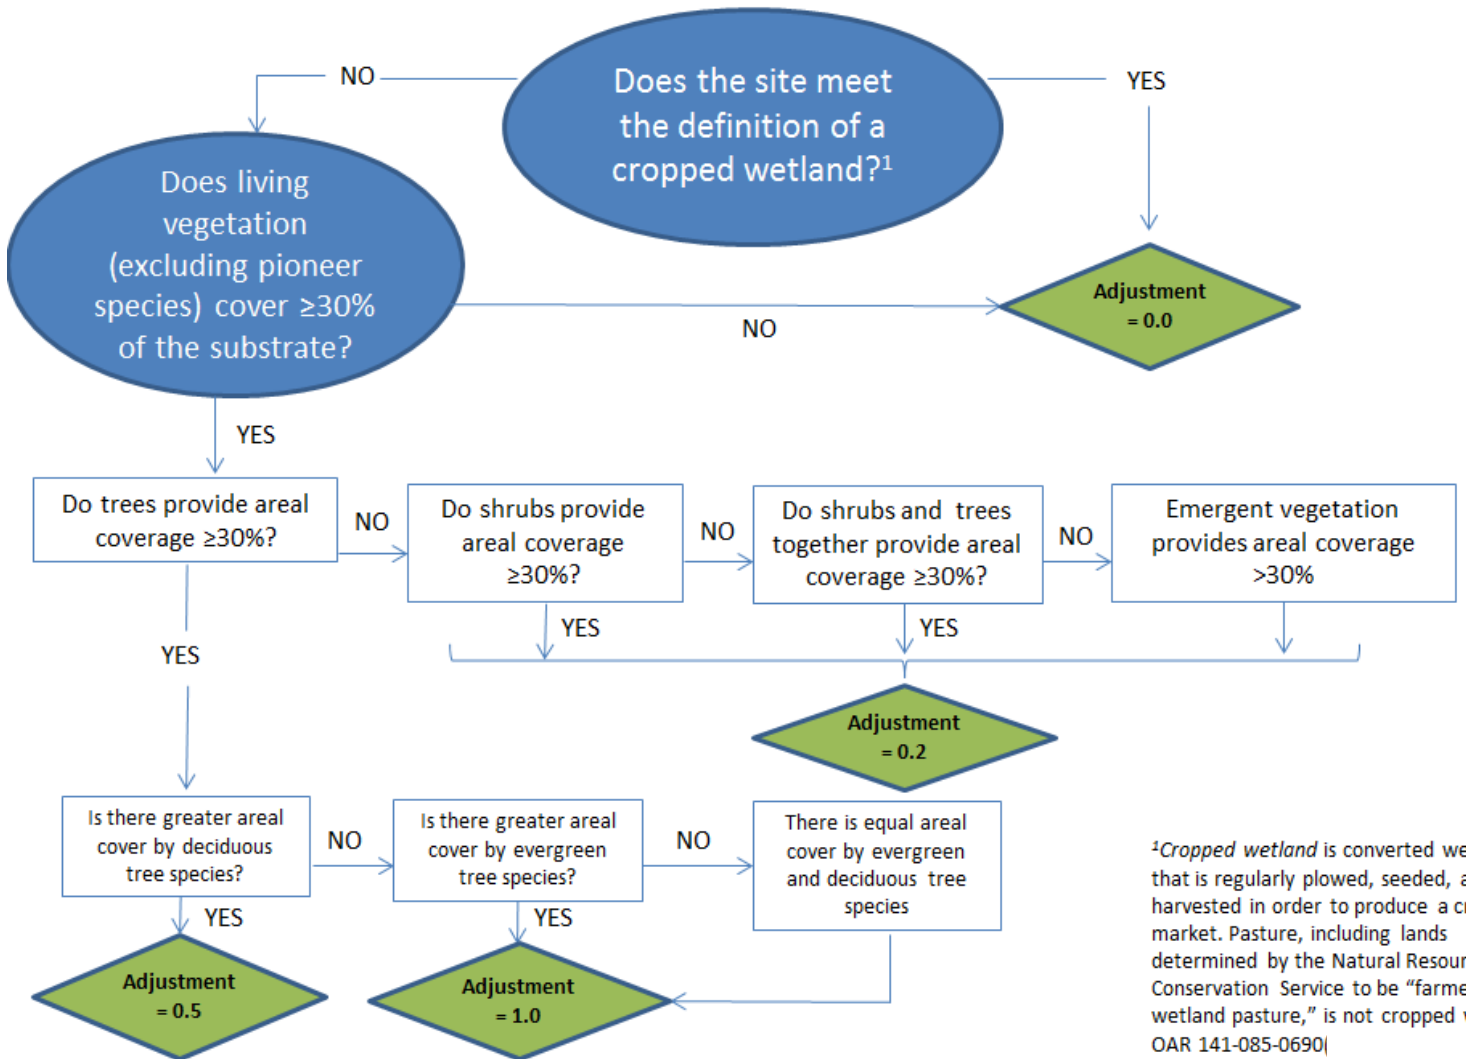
NO

Does the site meet the definition of a cropped wetland?$^1$

YES

Does living vegetation (excluding pioneer species) cover ≥30% of the substrate?

NO

Adjustment = 0.0

YES

Do trees provide areal coverage ≥30%?

NO

Do shrubs provide areal coverage ≥30%?

NO

Do shrubs and trees together provide areal coverage ≥30%?

NO

Emergent vegetation provides areal coverage >30%

YES

YES

YES

Adjustment = 0.2

Is there greater areal cover by deciduous tree species?

NO

Is there greater areal cover by evergreen tree species?

NO

There is equal areal cover by evergreen and deciduous tree species

YES

YES

Adjustment = 0.5

Adjustment = 1.0

$^1$*Cropped wetland* is converted we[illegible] that is regularly plowed, seeded, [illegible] harvested in order to produce a c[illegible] market. Pasture, including lands determined by the Natural Resou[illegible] Conservation Service to be "farme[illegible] wetland pasture," is not cropped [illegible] OAR 141-085-0690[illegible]